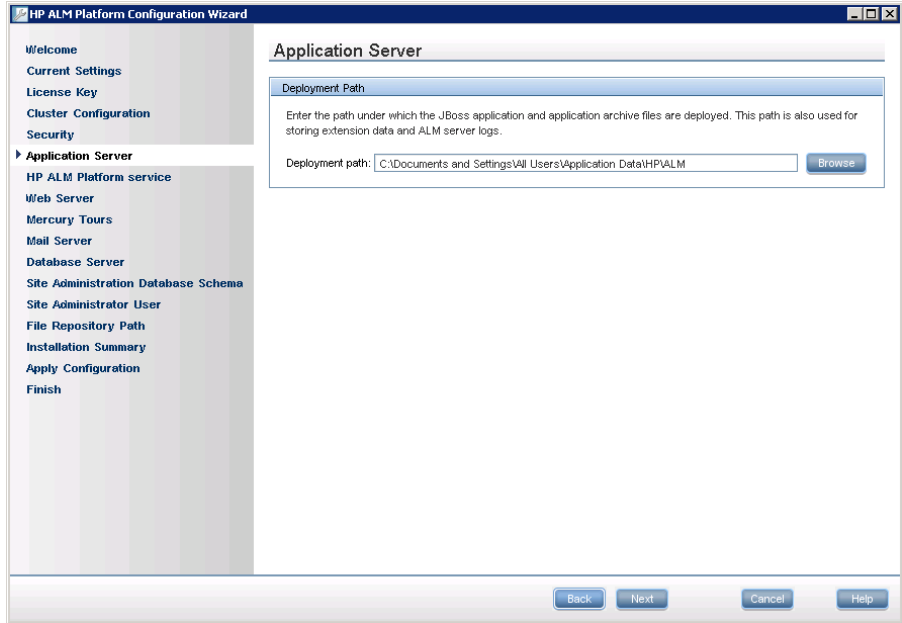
HP ALM Platform Configuration Wizard

Welcome
Current Settings
License Key
Cluster Configuration
Security
Application Server
HP ALM Platform service
Web Server
Mercury Tours
Mail Server
Database Server
Site Administration Database Schema
Site Administrator User
File Repository Path
Installation Summary
Apply Configuration
Finish

Application Server

Deployment Path

Enter the path under which the JBoss application and application archive files are deployed. This path is also used for storing extension data and ALM server logs.

Deployment path: C:\Documents and Settings\All Users\Application Data\HP\ALM Browse

Back Next Cancel Help